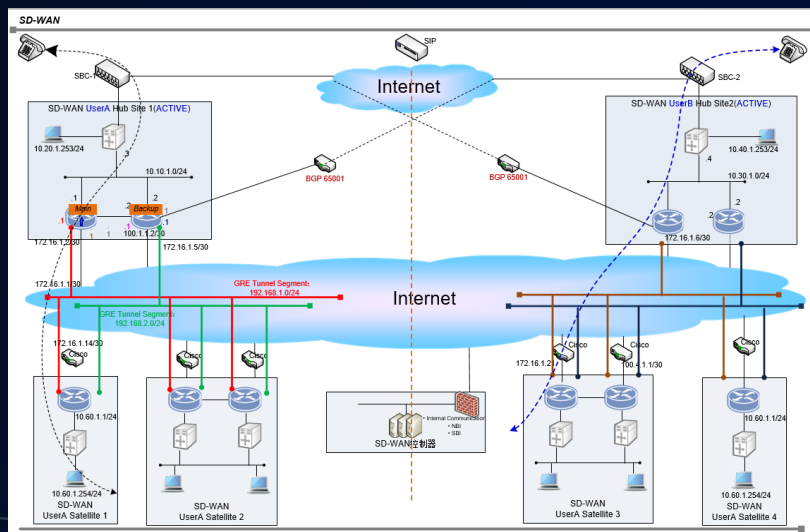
SD-WAN

SIP

SBC-1

SBC-2

Internet

SD-WAN UserA Hub Site 1(ACTIVE)

SD-WAN UserB Hub Site2(ACTIVE)

10.20.1.253/24

.3

10.10.1.0/24

.1

.2

Main

Backup

.1

1

1

172.16.1.2/30

100.1.1.2/30

172.16.1.5/30

BGP 65001

BGP 65001

10.40.1.253/24

.4

10.30.1.0/24

.2

.2

172.16.1.6/30

172.16.1.1/30

Internet

GRE Tunnel Segment1
192.168.1.0/24

GRE Tunnel Segment2
192.168.2.0/24

172.16.1.14/30

Cisco

Cisco

Cisco

Cisco

Cisco

Cisco

172.16.1.2

00.1.1/30

10.60.1.1/24

10.60.1.254/24

SD-WAN
UserA Satellite 1

SD-WAN
UserA Satellite 2

Internal Communication
• NBI
• SBI

SD-WAN控制器

SD-WAN
UserA Satellite 3

10.60.1.1/24

10.60.1.254/24

SD-WAN
UserA Satellite 4